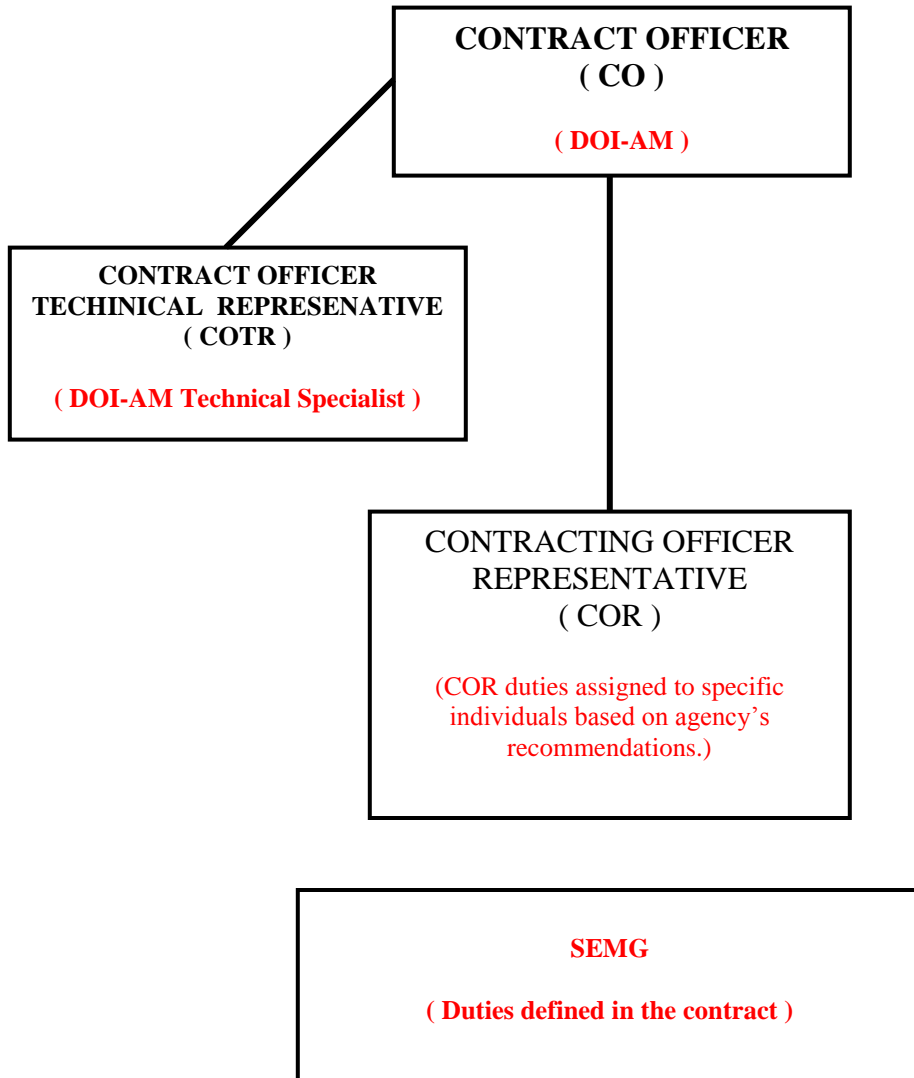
CONTRACT OFFICER
( CO )

( DOI-AM )

CONTRACT OFFICER
TECHINICAL REPRESENATIVE
( COTR )

( DOI-AM Technical Specialist )

CONTRACTING OFFICER
REPRESENTATIVE
( COR )

(COR duties assigned to specific individuals based on agency's recommendations.)

SEMG

( Duties defined in the contract )